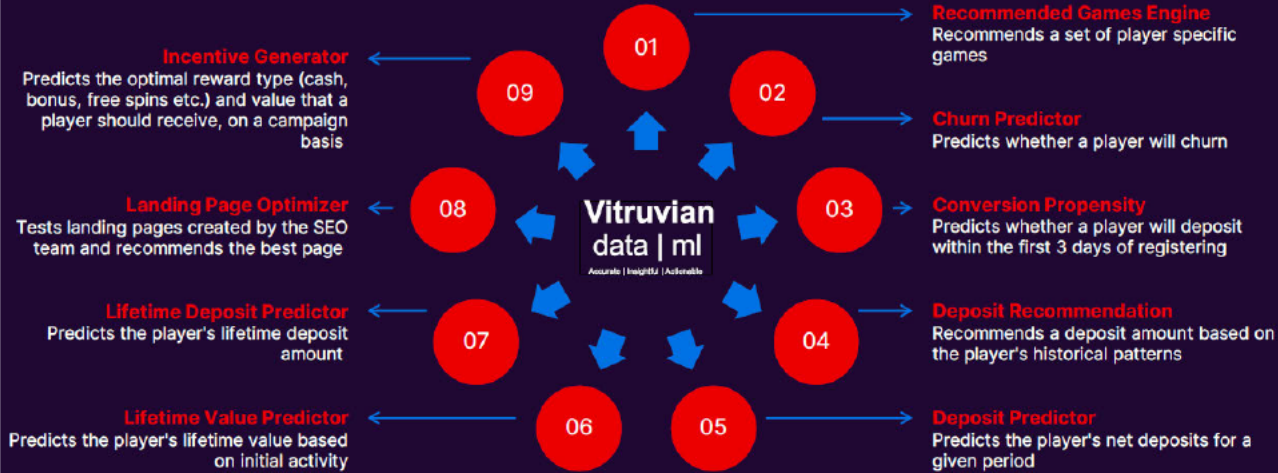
Vitruvian
data | ml
Accurate | Insightful | Actionable

01

Recommended Games Engine
Recommends a set of player specific games

02

Churn Predictor
Predicts whether a player will churn

03

Conversion Propensity
Predicts whether a player will deposit within the first 3 days of registering

04

Deposit Recommendation
Recommends a deposit amount based on the player's historical patterns

05

Deposit Predictor
Predicts the player's net deposits for a given period

06

Lifetime Value Predictor
Predicts the player's lifetime value based on initial activity

07

Lifetime Deposit Predictor
Predicts the player's lifetime deposit amount

08

Landing Page Optimizer
Tests landing pages created by the SEO team and recommends the best page

09

Incentive Generator
Predicts the optimal reward type (cash, bonus, free spins etc.) and value that a player should receive, on a campaign basis